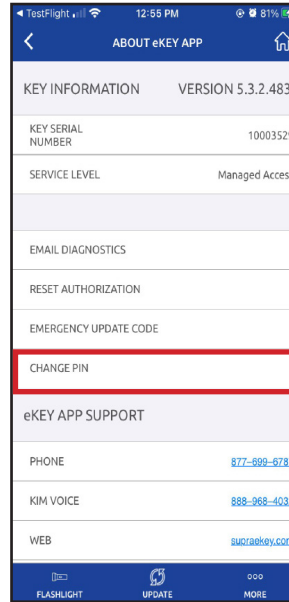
◀ TestFlight 12:55 PM 81%

ABOUT eKEY APP

KEY INFORMATION VERSION 5.3.2.483

KEY SERIAL NUMBER 1000352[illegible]

SERVICE LEVEL Managed Acces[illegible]

EMAIL DIAGNOSTICS

RESET AUTHORIZATION

EMERGENCY UPDATE CODE

CHANGE PIN

eKEY APP SUPPORT

PHONE 877-699-678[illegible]

KIM VOICE 888-968-403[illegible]

WEB suprakey.co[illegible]

FLASHLIGHT UPDATE MORE